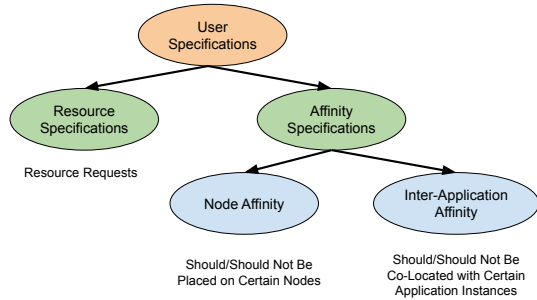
User Specifications

Resource Specifications

Resource Requests

Affinity Specifications

Node Affinity

Should/Should Not Be Placed on Certain Nodes

Inter-Application Affinity

Should/Should Not Be Co-Located with Certain Application Instances